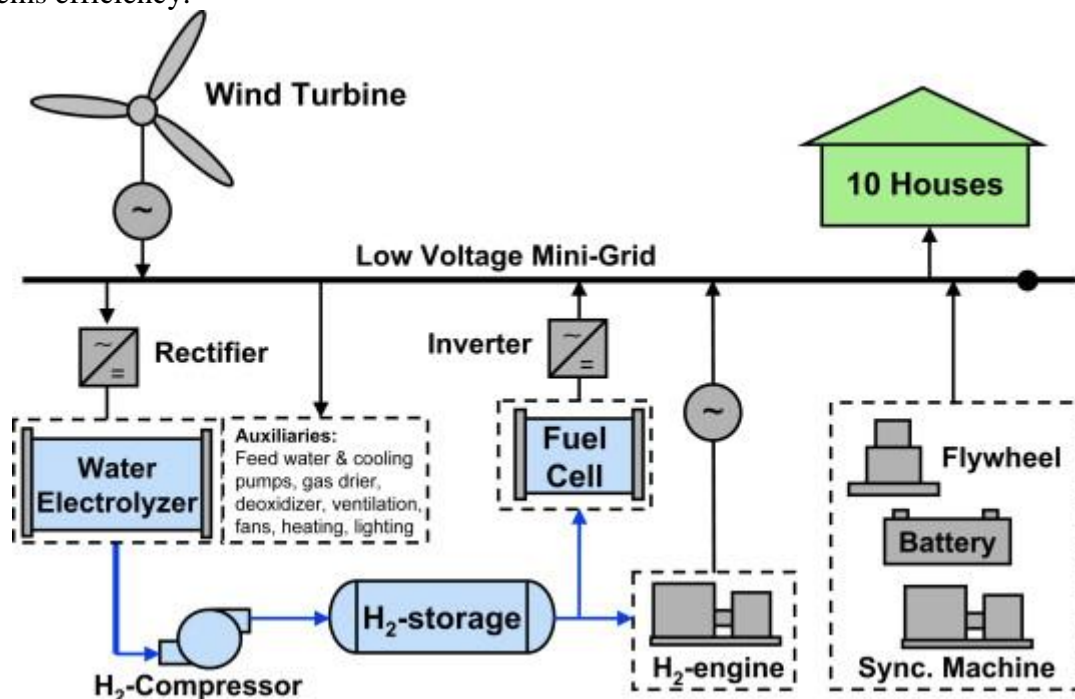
ems efficiency.

Wind Turbine

10 Houses

Low Voltage Mini-Grid

Rectifier

Inverter

Water Electrolyzer

Auxiliaries: Feed water & cooling pumps, gas drier, deoxidizer, ventilation, fans, heating, lighting

Fuel Cell

Flywheel

Battery

$H_2$-storage

$H_2$-engine

Sync. Machine

$H_2$-Compressor